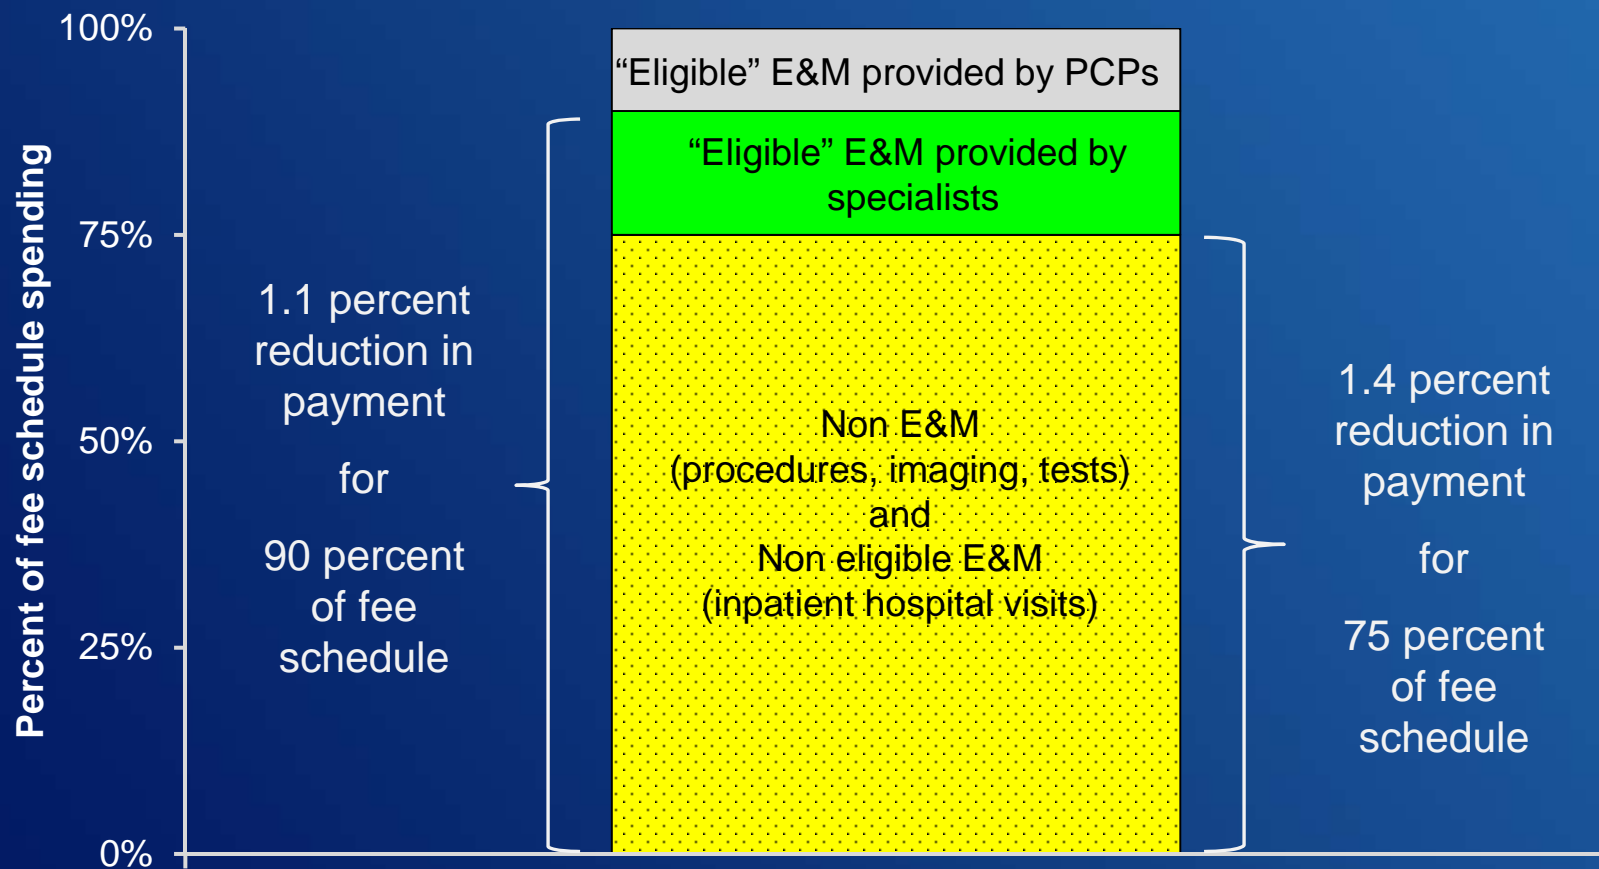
Percent of fee schedule spending

100%
75%
50%
25%
0%

1.1 percent reduction in payment

for

90 percent of fee schedule

“Eligible” E&M provided by PCPs

“Eligible” E&M provided by specialists

Non E&M
(procedures, imaging, tests)
and
Non eligible E&M
(inpatient hospital visits)

1.4 percent reduction in payment

for

75 percent of fee schedule